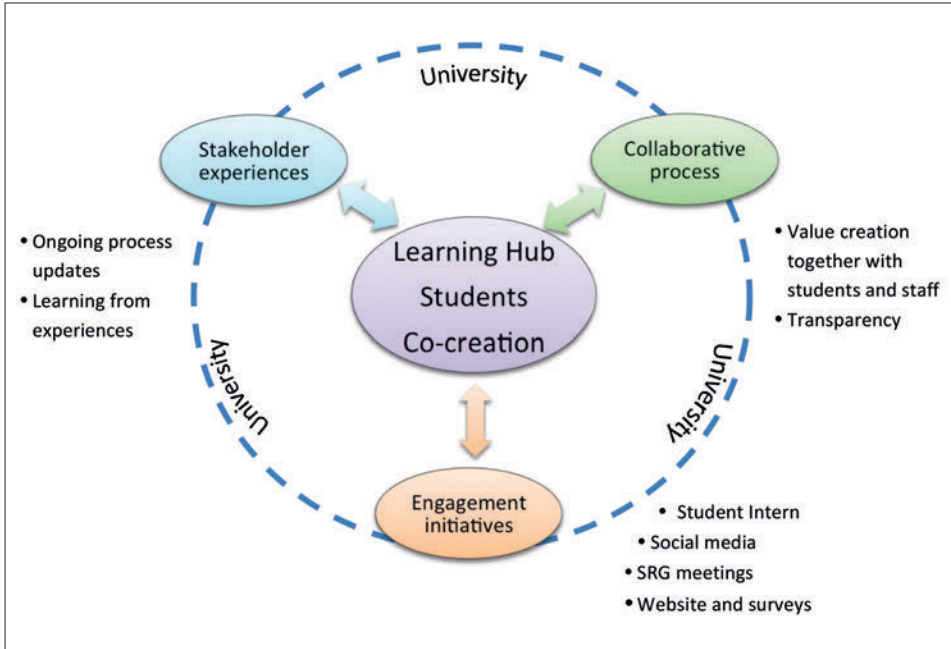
University

Stakeholder experiences

Collaborative process

- Ongoing process updates
- Learning from experiences

Learning Hub Students Co-creation

- Value creation together with students and staff
- Transparency

University

University

Engagement initiatives

- Student Intern
- Social media
- SRG meetings
- Website and surveys